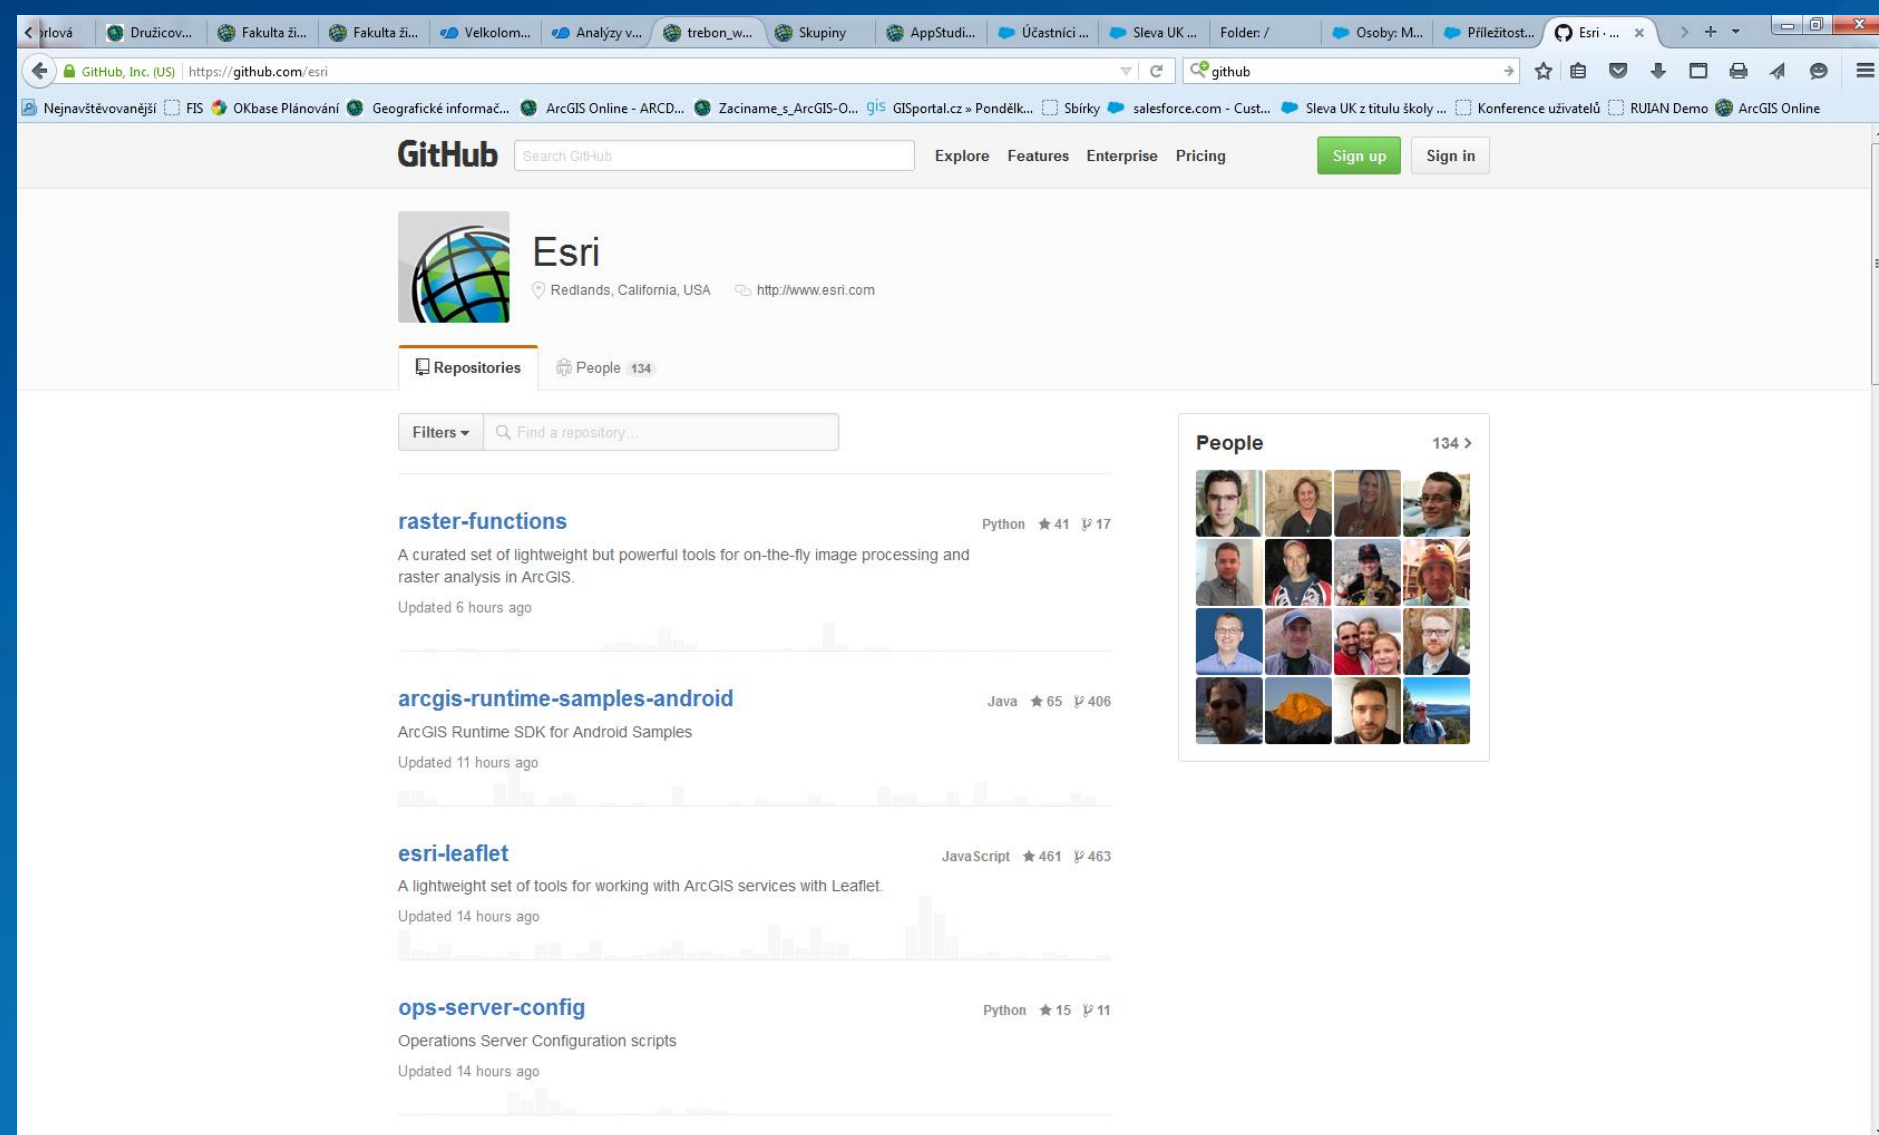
rlová | Družicov... | Fakulta ži... | Fakulta ži... | Velkolom... | Analýzy v... | trebon_w... | Skupiny | AppStudi... | Účastníci ... | Sleva UK ... | Folder: / | Osoby: M... | Příležitost... | Esri · ... ×

GitHub, Inc. (US) https://github.com/esri

github

Nejnavštěvovanější FIS OKbase Plánování Geografické informač... ArcGIS Online - ARCD... Zaciname_s_ArcGIS-O... GISportal.cz » Pondělk... Sbírky salesforce.com - Cust... Sleva UK z titulu školy ... Konference uživatelů RUIAN Demo ArcGIS Online

GitHub Search GitHub Explore Features Enterprise Pricing Sign up Sign in

Esri

Redlands, California, USA http://www.esri.com

Repositories People 134

Filters Find a repository...

raster-functions Python ★41 17

A curated set of lightweight but powerful tools for on-the-fly image processing and raster analysis in ArcGIS.

Updated 6 hours ago

arcgis-runtime-samples-android Java ★65 406

ArcGIS Runtime SDK for Android Samples

Updated 11 hours ago

esri-leaflet JavaScript ★461 463

A lightweight set of tools for working with ArcGIS services with Leaflet.

Updated 14 hours ago

ops-server-config Python ★15 11

Operations Server Configuration scripts

Updated 14 hours ago

People 134